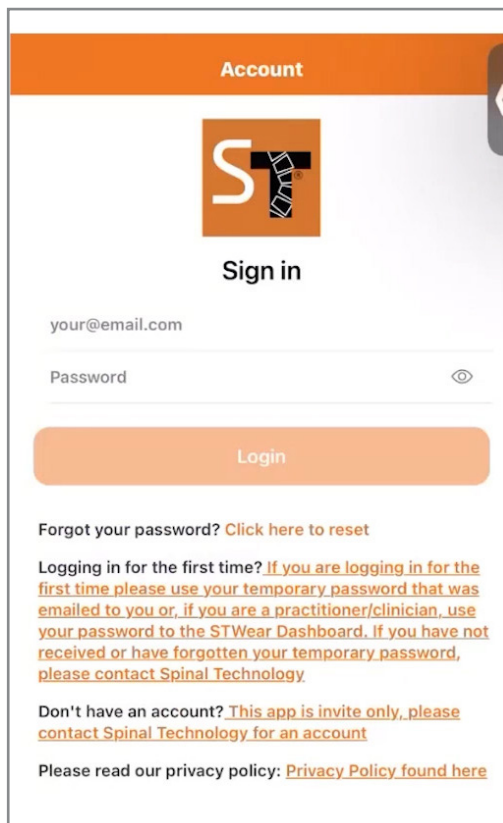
Account

ST

Sign in

your@email.com

Password

Login

Forgot your password? Click here to reset

Logging in for the first time? If you are logging in for the first time please use your temporary password that was emailed to you or, if you are a practitioner/clinician, use your password to the STWear Dashboard. If you have not received or have forgotten your temporary password, please contact Spinal Technology

Don't have an account? This app is invite only, please contact Spinal Technology for an account

Please read our privacy policy: Privacy Policy found here